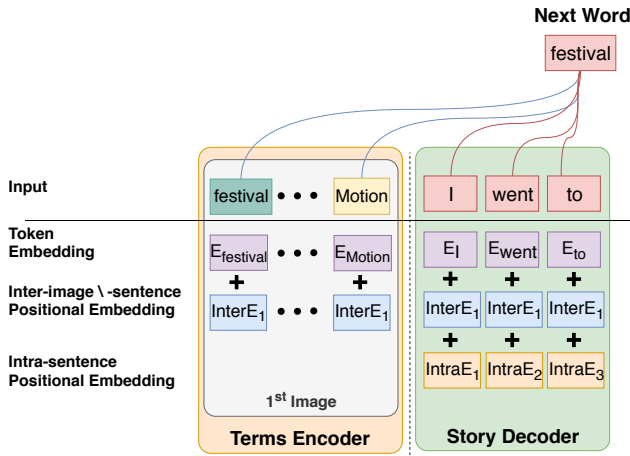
Next Word

festival

Input

Token Embedding

Inter-image \ -sentence Positional Embedding

Intra-sentence Positional Embedding

festival • • • Motion

$E_{festival}$ • • • $E_{Motion}$

+ +

$InterE_1$ • • • $InterE_1$

$1^{st}$ Image

Terms Encoder

I went to

$E_I$ $E_{went}$ $E_{to}$

+ + +

$InterE_1$ $InterE_1$ $InterE_1$

+ + +

$IntraE_1$ $IntraE_2$ $IntraE_3$

Story Decoder